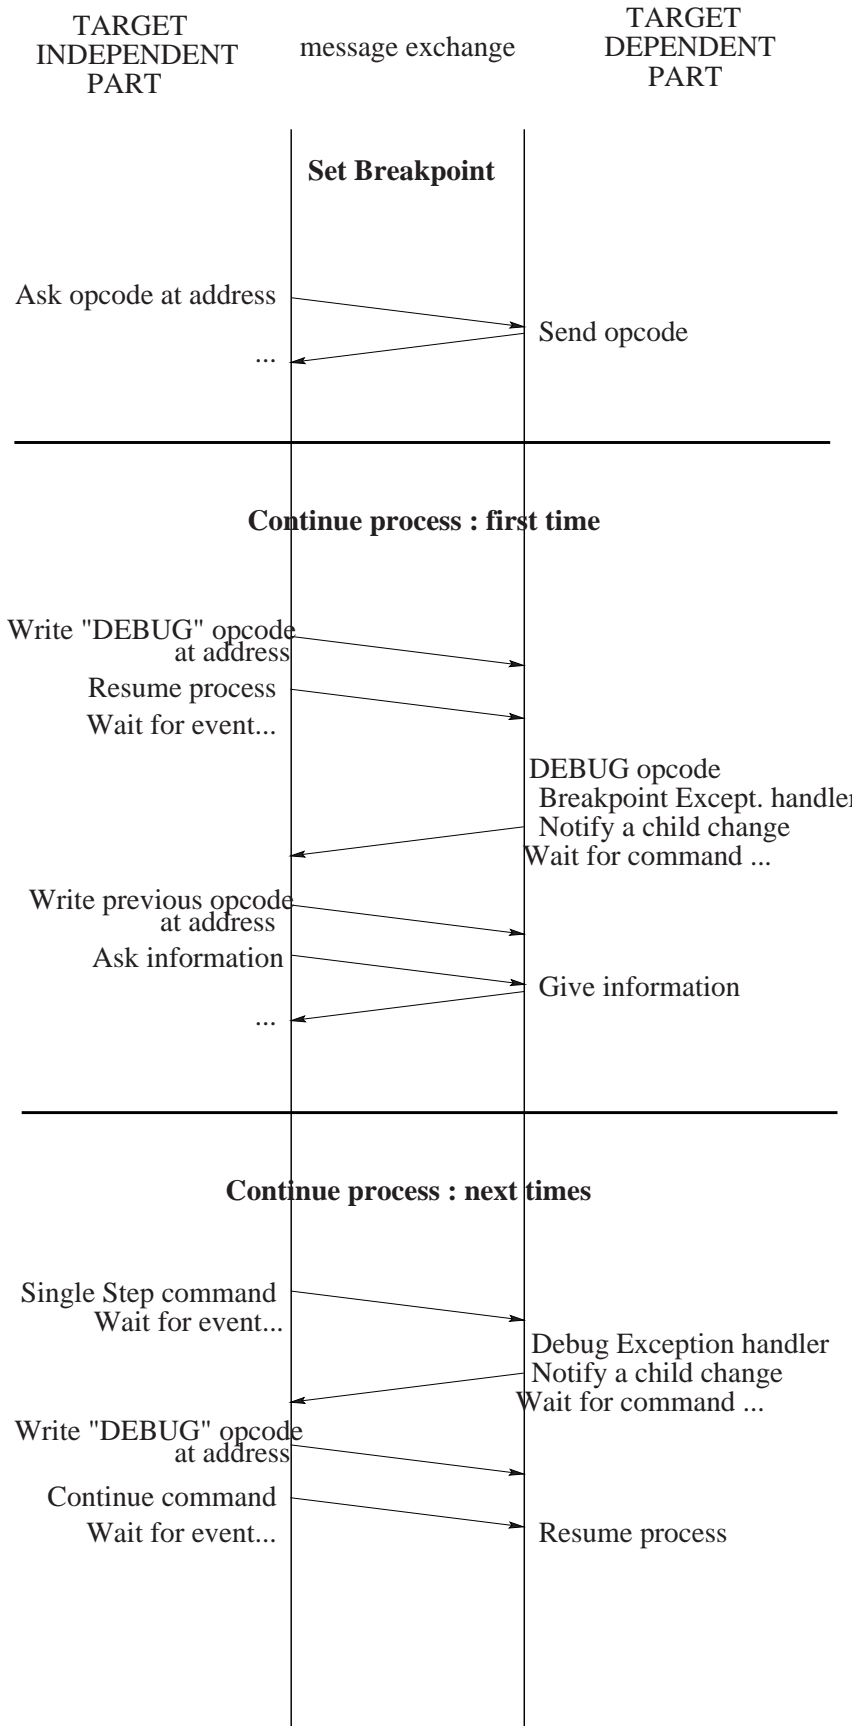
TARGET INDEPENDENT PART

message exchange

TARGET DEPENDENT PART

**Set Breakpoint**

Ask opcode at address

Send opcode

...

**Continue process : first time**

Write "DEBUG" opcode at address

Resume process

Wait for event...

DEBUG opcode

Breakpoint Except. handler

Notify a child change

Wait for command ...

Write previous opcode at address

Ask information

Give information

...

**Continue process : next times**

Single Step command

Wait for event...

Debug Exception handler

Notify a child change

Wait for command ...

Write "DEBUG" opcode at address

Continue command

Wait for event...

Resume process